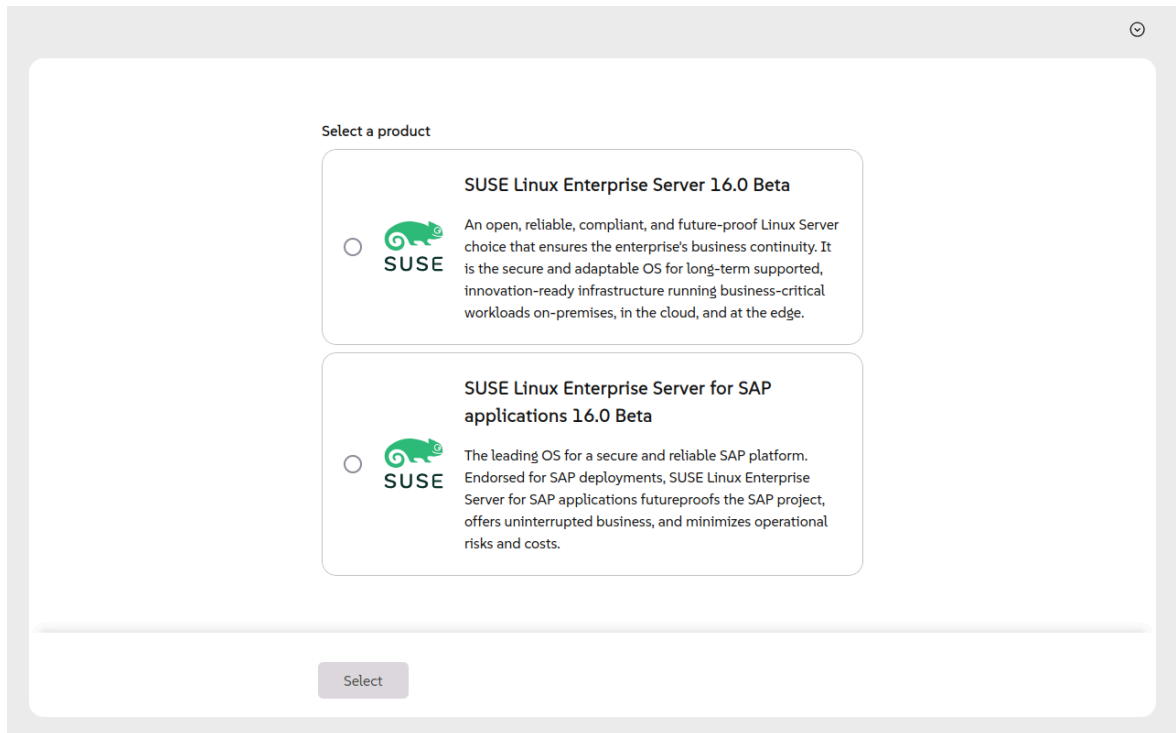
Select a product

SUSE Linux Enterprise Server 16.0 Beta

SUSE

An open, reliable, compliant, and future-proof Linux Server choice that ensures the enterprise's business continuity. It is the secure and adaptable OS for long-term supported, innovation-ready infrastructure running business-critical workloads on-premises, in the cloud, and at the edge.

SUSE Linux Enterprise Server for SAP applications 16.0 Beta

SUSE

The leading OS for a secure and reliable SAP platform. Endorsed for SAP deployments, SUSE Linux Enterprise Server for SAP applications futureproofs the SAP project, offers uninterrupted business, and minimizes operational risks and costs.

Select